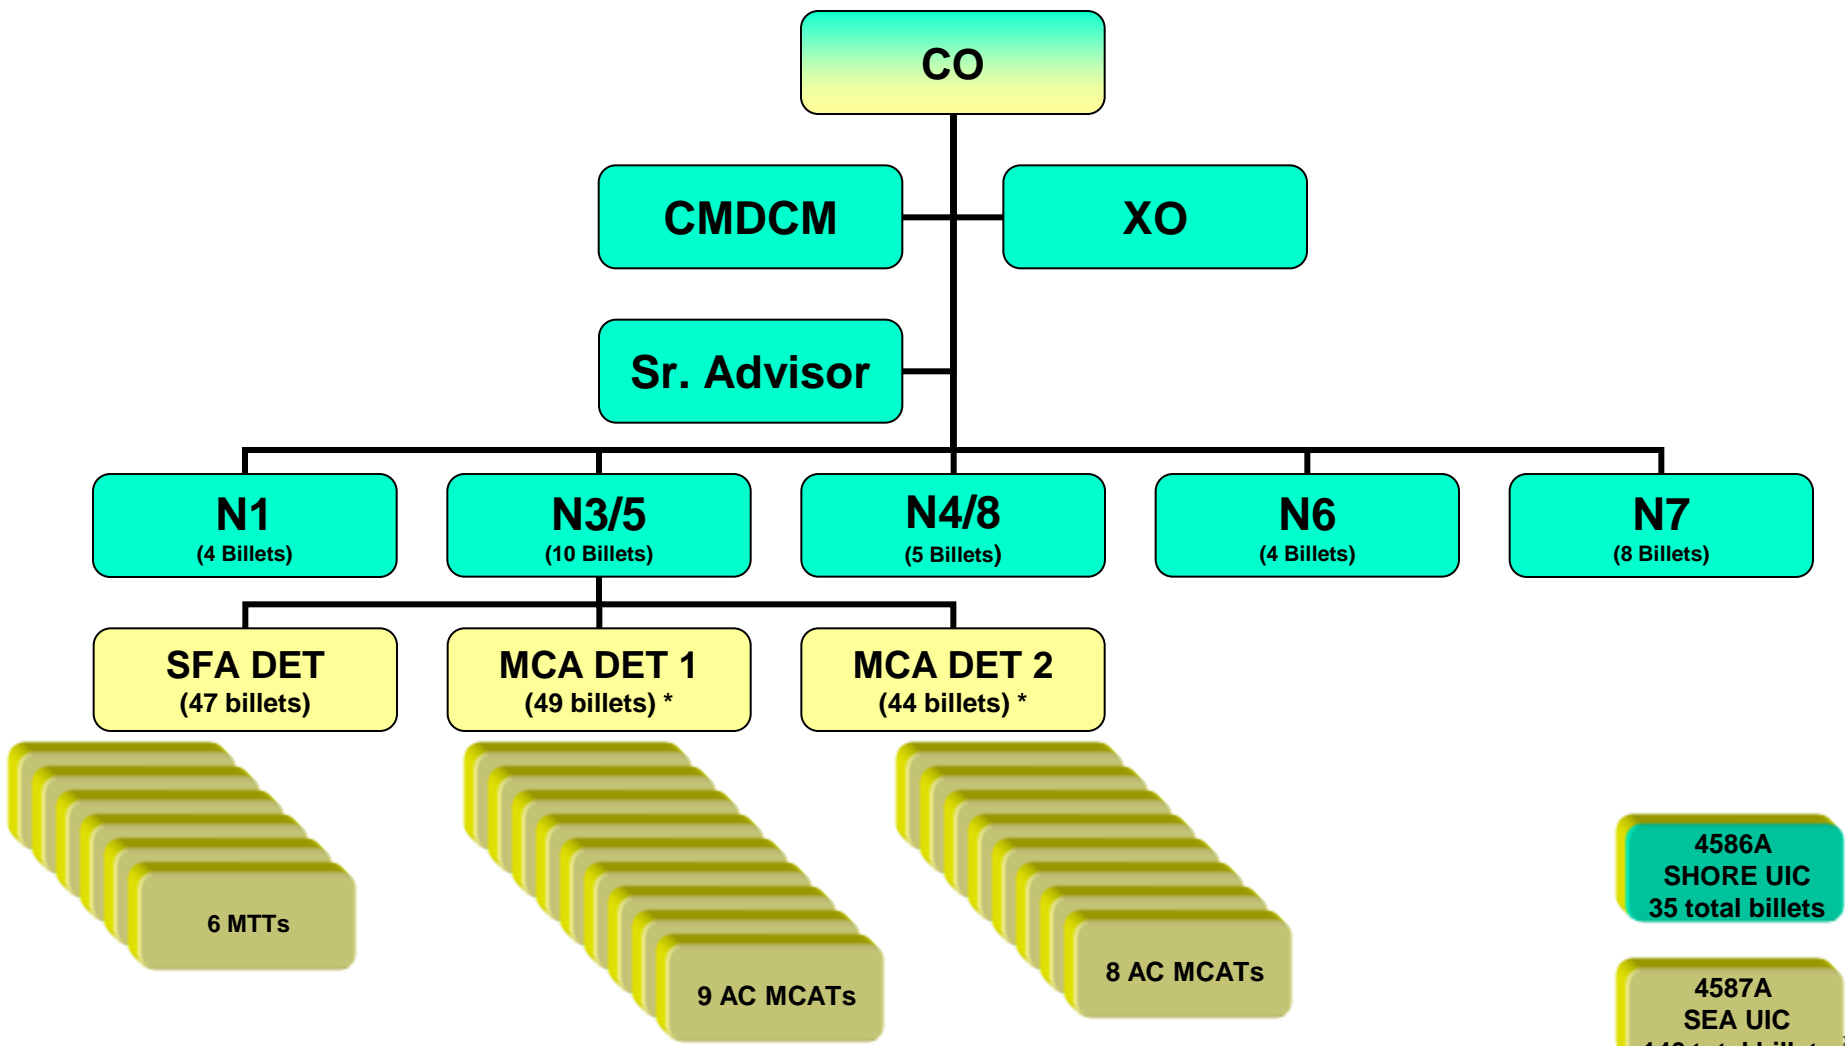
CO

CMDCM

XO

Sr. Advisor

N1
(4 Billets)

N3/5
(10 Billets)

N4/8
(5 Billets)

N6
(4 Billets)

N7
(8 Billets)

SFA DET
(47 billets)

MCA DET 1
(49 billets) *

MCA DET 2
(44 billets) *

6 MTTs

9 AC MCATs

8 AC MCATs

4586A
SHORE UIC
35 total billets

4587A
SEA UIC
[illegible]